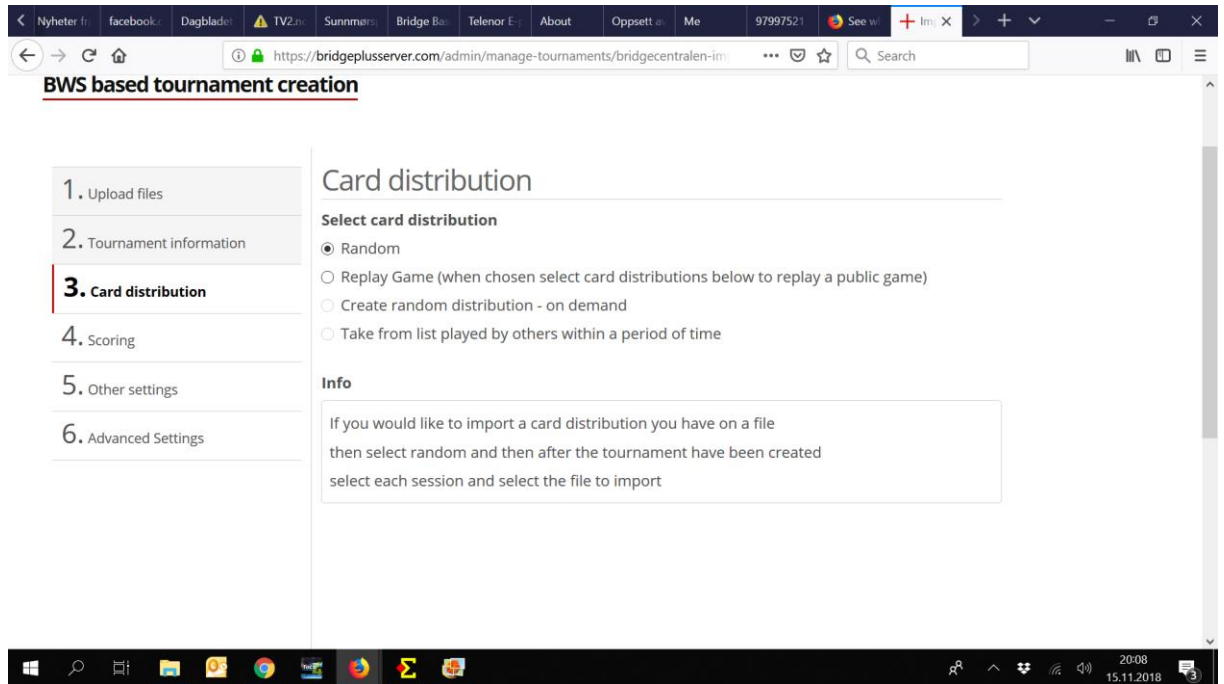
Nyheter fr facebook.c Dagbladet TV2.nc Sunnmørs Bridge Bas Telenor E- About Oppsett av Me 97997521 See wi Im

https://bridgeplusserver.com/admin/manage-tournaments/bridgecentralen-im

Search

BWS based tournament creation

1. Upload files

2. Tournament information

3. Card distribution

4. Scoring

5. Other settings

6. Advanced Settings

Card distribution

Select card distribution

Random

Replay Game (when chosen select card distributions below to replay a public game)

Create random distribution - on demand

Take from list played by others within a period of time

Info

If you would like to import a card distribution you have on a file then select random and then after the tournament have been created select each session and select the file to import

20:08
15.11.2018
3